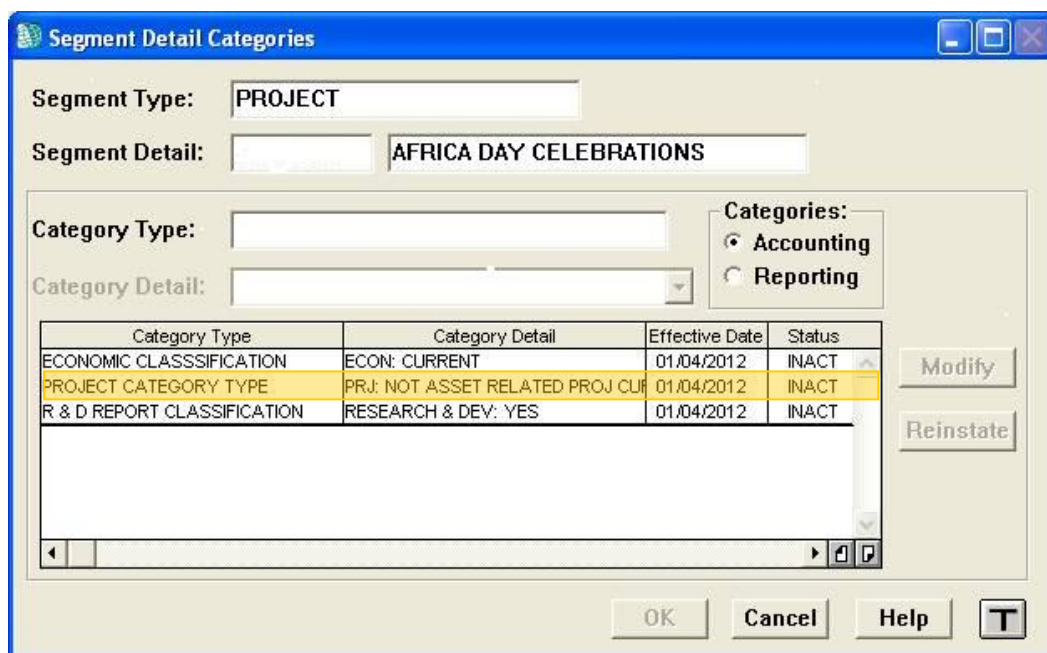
Segment Detail Categories

Segment Type: PROJECT

Segment Detail: AFRICA DAY CELEBRATIONS

Category Type:

Category Detail:

Categories:
Accounting
Reporting

| Category Type | Category Detail | Effective Date | Status |
|---|---|---|---|
| ECONOMIC CLASSSIFICATION | ECON: CURRENT | 01/04/2012 | INACT |
| PROJECT CATEGORY TYPE | PRJ: NOT ASSET RELATED PROJ CUI | 01/04/2012 | INACT |
| R & D REPORT CLASSIFICATION | RESEARCH & DEV: YES | 01/04/2012 | INACT |

Modify

Reinstate

OK Cancel Help T